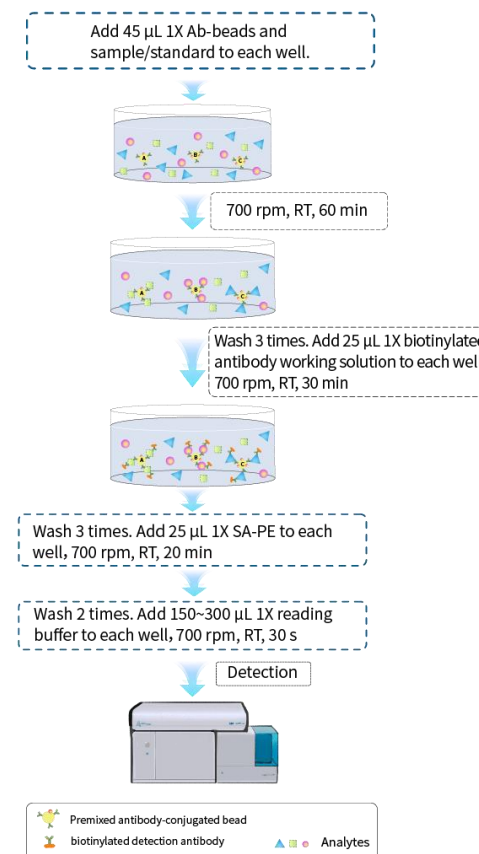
Add 45 μL 1X Ab-beads and sample/standard to each well.

A B C

700 rpm, RT, 60 min

A B C

Wash 3 times. Add 25 μL 1X biotinylate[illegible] antibody working solution to each wel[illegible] 700 rpm, RT, 30 min

A B C

Wash 3 times. Add 25 μL 1X SA-PE to each well, 700 rpm, RT, 20 min

Wash 2 times. Add 150~300 μL 1X reading buffer to each well, 700 rpm, RT, 30 s

Detection

Premixed antibody-conjugated bead

biotinylated detection antibody

Analytes